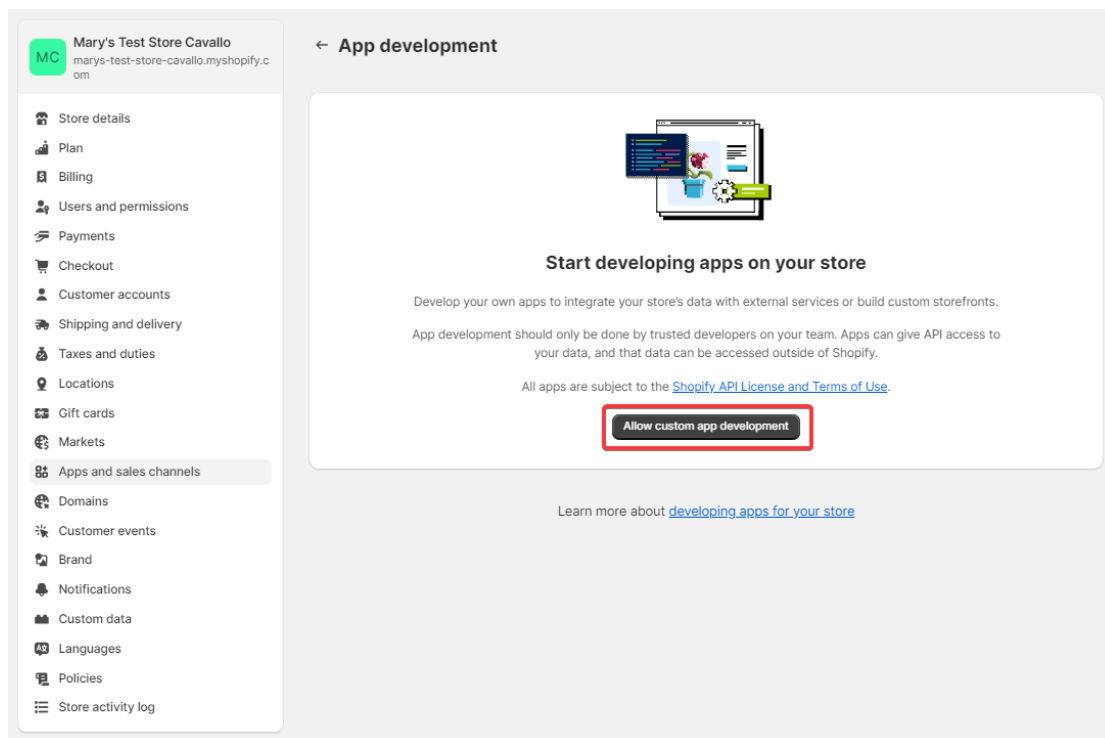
MC Mary's Test Store Cavallo
marys-test-store-cavallo.myshopify.com

Store details
Plan
Billing
Users and permissions
Payments
Checkout
Customer accounts
Shipping and delivery
Taxes and duties
Locations
Gift cards
Markets
Apps and sales channels
Domains
Customer events
Brand
Notifications
Custom data
Languages
Policies
Store activity log

← App development

Start developing apps on your store

Develop your own apps to integrate your store's data with external services or build custom storefronts.

App development should only be done by trusted developers on your team. Apps can give API access to your data, and that data can be accessed outside of Shopify.

All apps are subject to the Shopify API License and Terms of Use.

Allow custom app development

Learn more about developing apps for your store